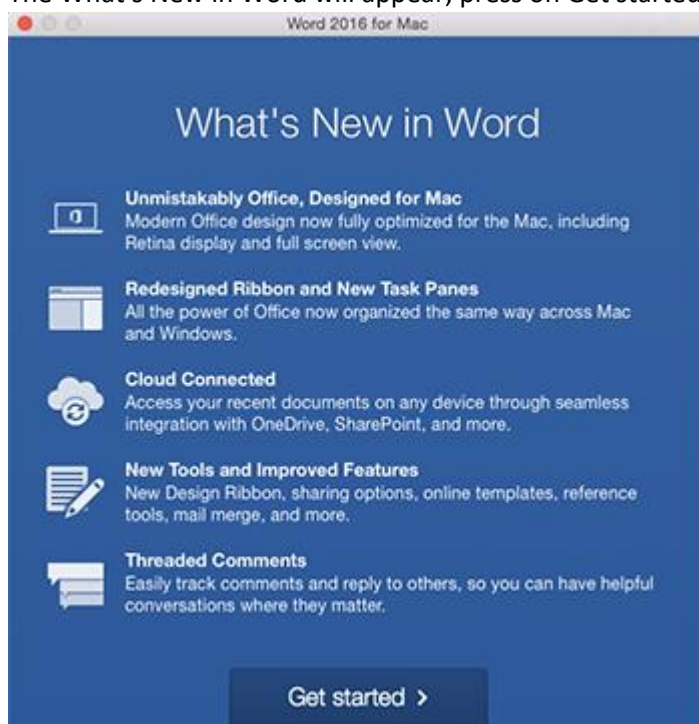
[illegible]

Word 2016 for Mac

What's New in Word

Unmistakably Office, Designed for Mac
Modern Office design now fully optimized for the Mac, including Retina display and full screen view.

Redesigned Ribbon and New Task Panes
All the power of Office now organized the same way across Mac and Windows.

Cloud Connected
Access your recent documents on any device through seamless integration with OneDrive, SharePoint, and more.

New Tools and Improved Features
New Design Ribbon, sharing options, online templates, reference tools, mail merge, and more.

Threaded Comments
Easily track comments and reply to others, so you can have helpful conversations where they matter.

Get started >